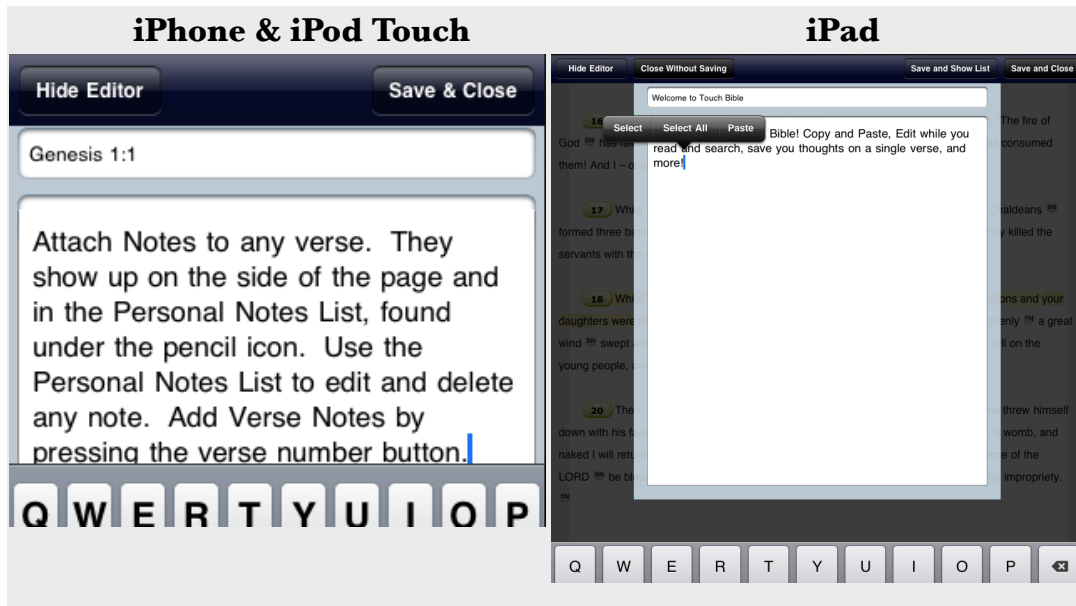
iPhone & iPod Touch

Hide Editor

Save & Close

Genesis 1:1

Attach Notes to any verse. They show up on the side of the page and in the Personal Notes List, found under the pencil icon. Use the Personal Notes List to edit and delete any note. Add Verse Notes by pressing the verse number button.

Q W E R T Y U I O P

iPad

Hide Editor

Close Without Saving

Save and Show List

Save and Close

Welcome to Touch Bible

Select

Select All

Paste

Bible! Copy and Paste, Edit while you read and search, save you thoughts on a single verse, and more!

16 The fire of God has fa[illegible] consumed them! And I – o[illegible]

17 Whi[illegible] haldeans formed three ba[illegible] y killed the servants with th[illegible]

18 Whi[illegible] ons and your daughters were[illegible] enly a great wind swept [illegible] ll on the young people, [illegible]

20 The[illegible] threw himself down with his f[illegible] womb, and naked I will retu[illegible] e of the LORD be bl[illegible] impropriety.

Q W E R T Y U I O P